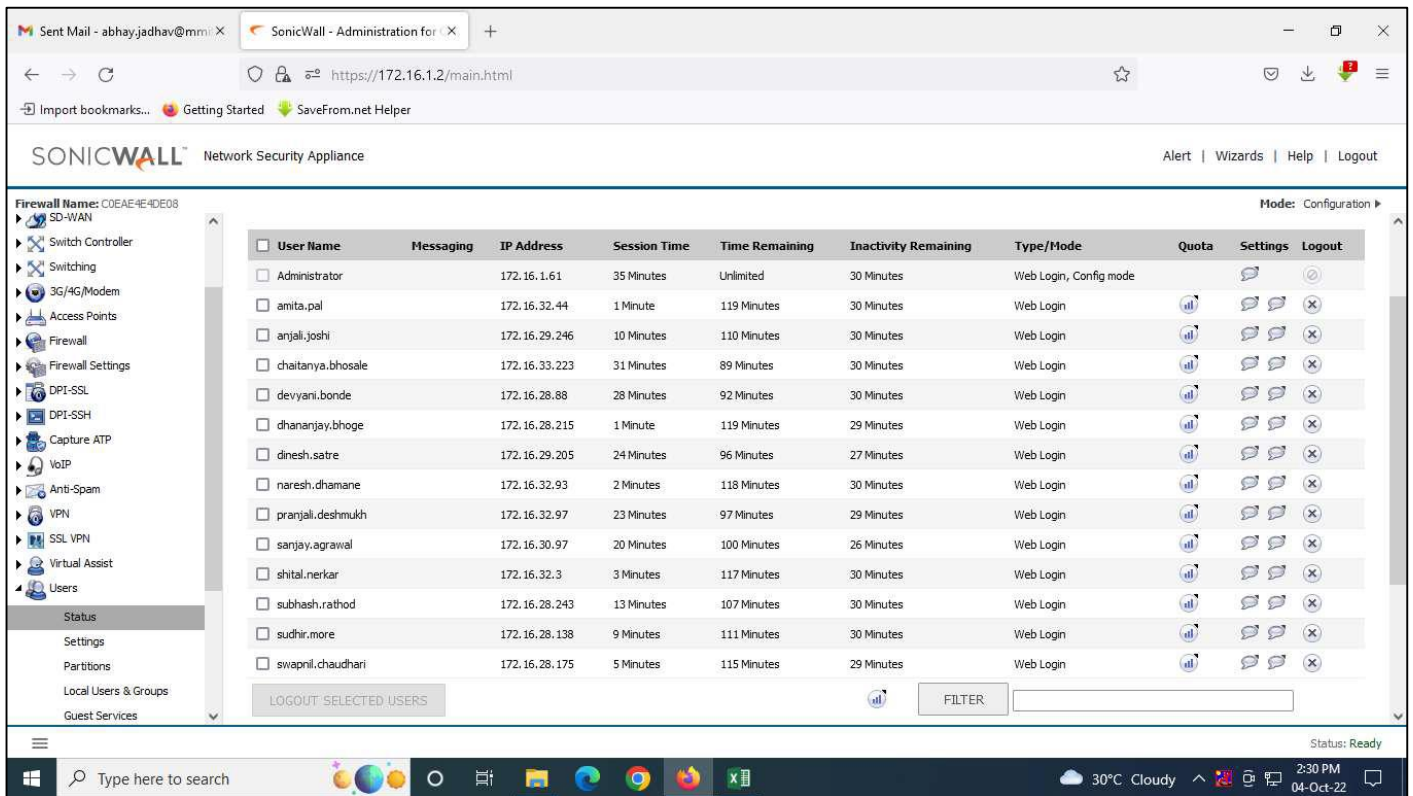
Sent Mail - abhay.jadhav@mm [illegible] ×
SonicWall - Administration for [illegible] ×
+

https://172.16.1.2/main.html

Import bookmarks... Getting Started SaveFrom.net Helper

SONICWALL Network Security Appliance

Alert | Wizards | Help | Logout

Firewall Name: C0EAE4E4DE08

Mode: Configuration ▸

SD-WAN
Switch Controller
Switching
3G/4G/Modem
Access Points
Firewall
Firewall Settings
DPI-SSL
DPI-SSH
Capture ATP
VoIP
Anti-Spam
VPN
SSL VPN
Virtual Assist
Users
Status
Settings
Partitions
Local Users & Groups
Guest Services

| User Name | Messaging | IP Address | Session Time | Time Remaining | Inactivity Remaining | Type/Mode | Quota | Settings | Logout |
|---|---|---|---|---|---|---|---|---|---|
| Administrator | | 172.16.1.61 | 35 Minutes | Unlimited | 30 Minutes | Web Login, Config mode | | | |
| amita.pal | | 172.16.32.44 | 1 Minute | 119 Minutes | 30 Minutes | Web Login | | | |
| anjali.joshi | | 172.16.29.246 | 10 Minutes | 110 Minutes | 30 Minutes | Web Login | | | |
| chaitanya.bhosale | | 172.16.33.223 | 31 Minutes | 89 Minutes | 30 Minutes | Web Login | | | |
| devyani.bonde | | 172.16.28.88 | 28 Minutes | 92 Minutes | 30 Minutes | Web Login | | | |
| dhananjay.bhoge | | 172.16.28.215 | 1 Minute | 119 Minutes | 29 Minutes | Web Login | | | |
| dinesh.satre | | 172.16.29.205 | 24 Minutes | 96 Minutes | 27 Minutes | Web Login | | | |
| naresh.dhamane | | 172.16.32.93 | 2 Minutes | 118 Minutes | 30 Minutes | Web Login | | | |
| pranjali.deshmukh | | 172.16.32.97 | 23 Minutes | 97 Minutes | 29 Minutes | Web Login | | | |
| sanjay.agrawal | | 172.16.30.97 | 20 Minutes | 100 Minutes | 26 Minutes | Web Login | | | |
| shital.nerkar | | 172.16.32.3 | 3 Minutes | 117 Minutes | 30 Minutes | Web Login | | | |
| subhash.rathod | | 172.16.28.243 | 13 Minutes | 107 Minutes | 30 Minutes | Web Login | | | |
| sudhir.more | | 172.16.28.138 | 9 Minutes | 111 Minutes | 30 Minutes | Web Login | | | |
| swapnil.chaudhari | | 172.16.28.175 | 5 Minutes | 115 Minutes | 29 Minutes | Web Login | | | |

LOGOUT SELECTED USERS
FILTER

Status: Ready

Type here to search
30°C Cloudy
2:30 PM
04-Oct-22